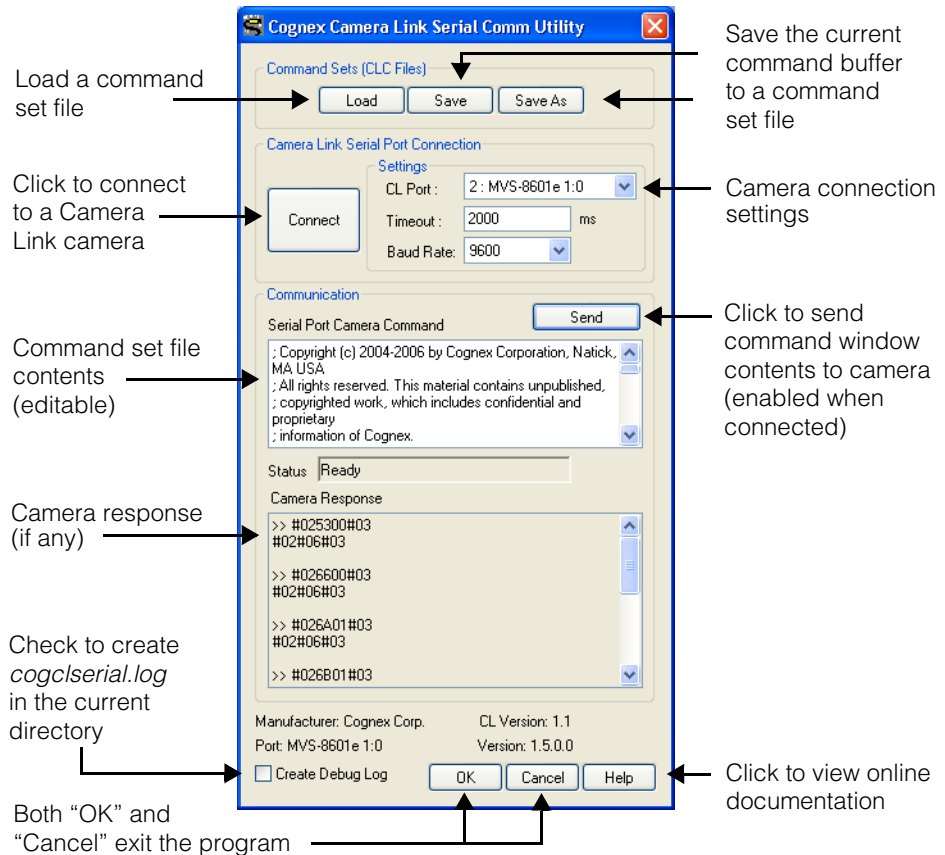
Cognex Camera Link Serial Comm Utility

Load a command set file

Command Sets (CLC Files)

Load Save Save As

Save the current command buffer to a command set file

Camera Link Serial Port Connection

Click to connect to a Camera Link camera

Connect

Settings

CL Port : 2 : MVS-8601e 1:0

Timeout : 2000 ms

Baud Rate: 9600

Camera connection settings

Communication

Serial Port Camera Command

Send

Click to send command window contents to camera (enabled when connected)

Command set file contents (editable)

; Copyright (c) 2004-2006 by Cognex Corporation, Natick, MA USA
; All rights reserved. This material contains unpublished,
; copyrighted work, which includes confidential and proprietary
; information of Cognex.

Status Ready

Camera Response

Camera response (if any)

>> #025300#03
#02#06#03

>> #026600#03
#02#06#03

>> #026A01#03
#02#06#03

>> #026B01#03

Check to create *cogclserial.log* in the current directory

Manufacturer: Cognex Corp. CL Version: 1.1

Port: MVS-8601e 1:0 Version: 1.5.0.0

Create Debug Log

OK Cancel Help

Click to view online documentation

Both “OK” and “Cancel” exit the program